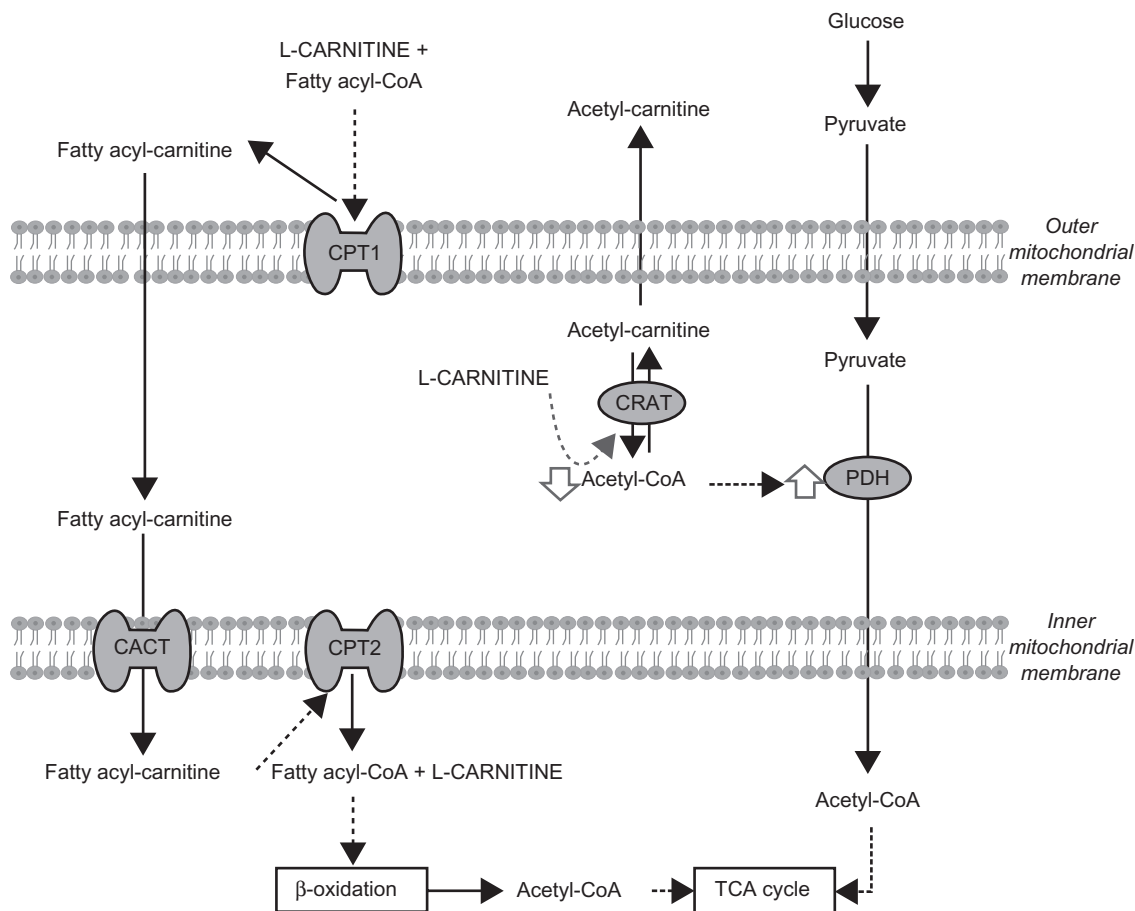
Glucose

L-CARNITINE +
Fatty acyl-CoA

Acetyl-carnitine

Pyruvate

Fatty acyl-carnitine

CPT1

Outer mitochondrial membrane

Acetyl-carnitine

Pyruvate

L-CARNITINE

CRAT

Acetyl-CoA

PDH

Fatty acyl-carnitine

CACT

CPT2

Inner mitochondrial membrane

Fatty acyl-carnitine

Fatty acyl-CoA + L-CARNITINE

Acetyl-CoA

β-oxidation

Acetyl-CoA

TCA cycle